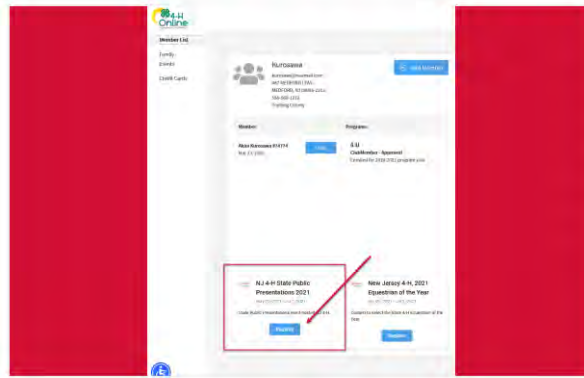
4-H Online

Member List

Family

Events

Credit Cards

Kurosawa

Add Member

Member

Programs

Edit

4-H

Club Member - Approved

NJ 4-H State Public Presentations 2021

Register

New Jersey 4-H, 2021 Equestrian of the Year

Register